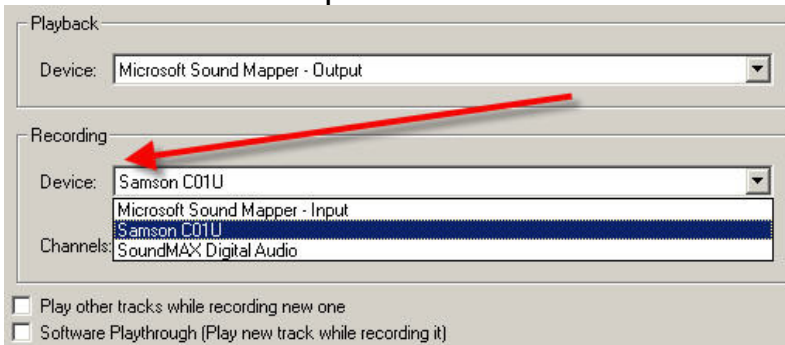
Playback

Device: Microsoft Sound Mapper - Output

Recording

Device: Samson C01U

Microsoft Sound Mapper - Input
Samson C01U
SoundMAX Digital Audio

Channels:

Play other tracks while recording new one

Software Playthrough (Play new track while recording it)